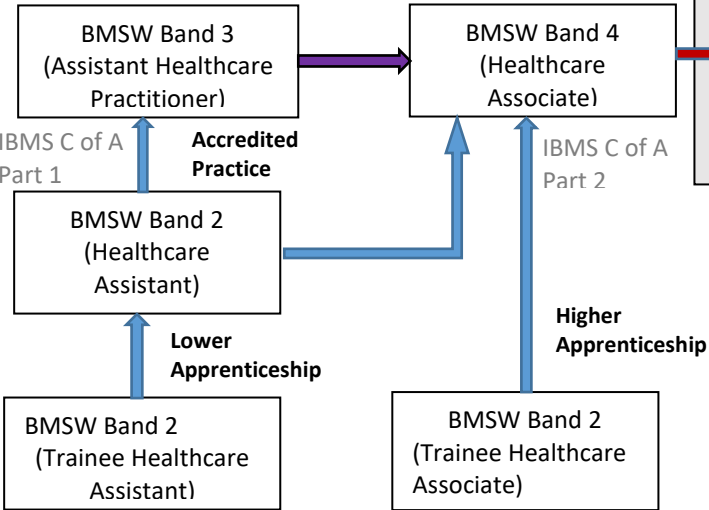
BMSW Band 3 (Assistant Healthcare Practitioner)

BMSW Band 4 (Healthcare Associate)

IBMS C of A Part 1

Accredited Practice

IBMS C of A Part 2

BMSW Band 2 (Healthcare Assistant)

Lower Apprenticeship

Higher Apprenticeship

BMSW Band 2 (Trainee Healthcare Assistant)

BMSW Band 2 (Trainee Healthcare Associate)